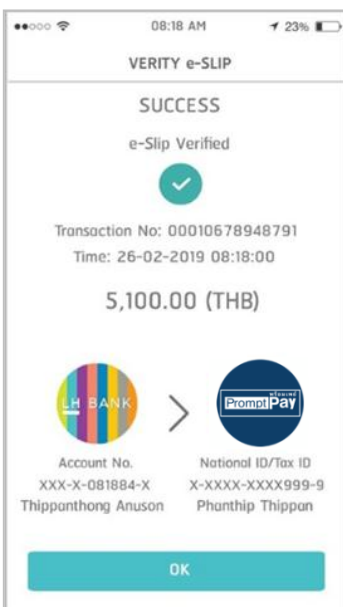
08:18 AM

23%

VERITY e-SLIP

SUCCESS

e-Slip Verified

Transaction No: 00010678948791

Time: 26-02-2019 08:18:00

5,100.00 (THB)

LH BANK

PromptPay

Account No.
XXX-X-081884-X
Thippanthong Anuson

National ID/Tax ID
X-XXXX-XXXX999-9
Phanthip Thippan

OK